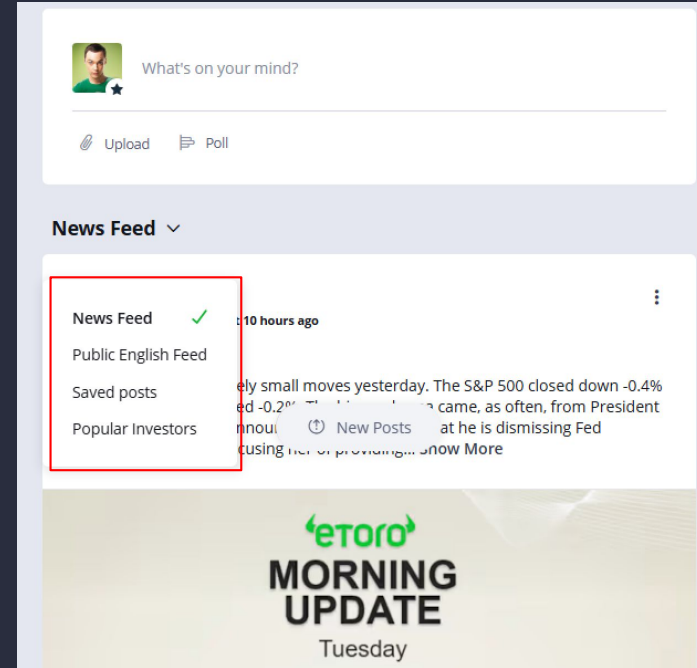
What's on your mind?

Upload Poll

News Feed

News Feed
Public English Feed
Saved posts
Popular Investors

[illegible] 10 hours ago

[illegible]ely small moves yesterday. The S&P 500 closed down -0.4% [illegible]ed -0.2%. Th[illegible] came, as often, from President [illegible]nnou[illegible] at he is dismissing Fed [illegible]cusing h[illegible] of providing... Show More

New Posts

etoro

MORNING UPDATE

Tuesday